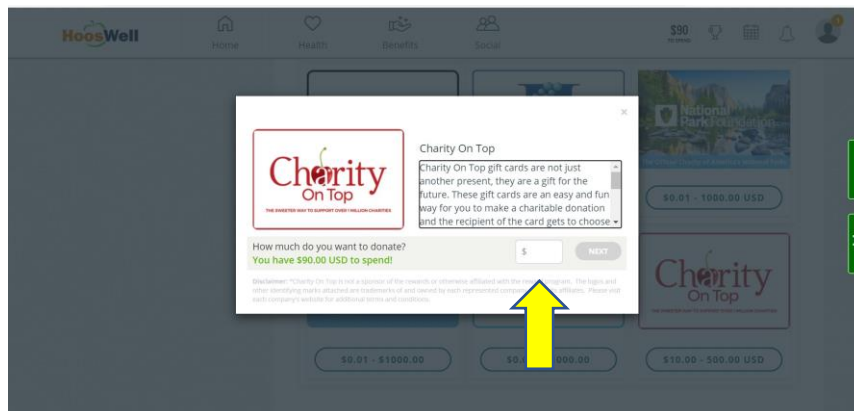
HoosWell

Home

Health

Benefits

Social

$90

National Park Foundation

$0.01 - 1000.00 USD

×

Charity On Top

THE SWEETEST WAY TO SUPPORT OVER 1 MILLION CHARITIES

Charity On Top

Charity On Top gift cards are not just another present, they are a gift for the future. These gift cards are an easy and fun way for you to make a charitable donation and the recipient of the card gets to choose

How much do you want to donate?

You have $90.00 USD to spend!

$

NEXT

Disclaimer: *Charity On Top is not a sponsor of the rewards or otherwise affiliated with the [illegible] program. The logos and other identifying marks attached are trademarks of and owned by each represented company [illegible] affiliates. Please visit each company's website for additional terms and conditions.

Charity On Top

THE SWEETEST WAY TO SUPPORT OVER 1 MILLION CHARITIES

$0.01 - $1000.00

$0.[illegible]000.00

$10.00 - 500.00 USD